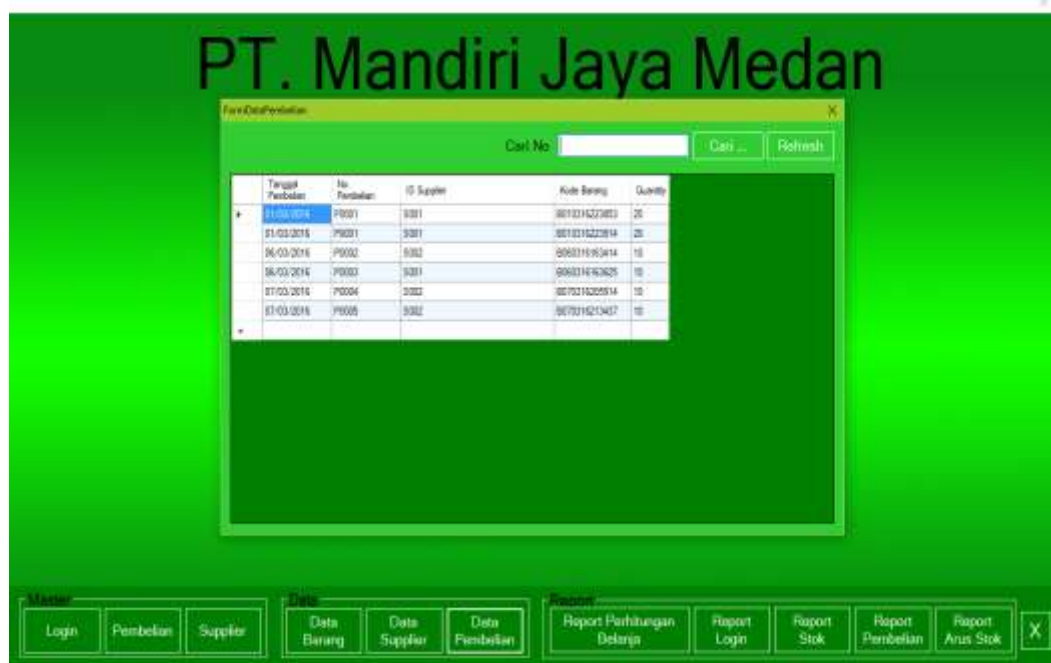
PT. Mandiri Jaya Medan

FormDataPembelian

X

Cari No

Cari ...

Refresh

| | Tanggal Pembelian | No Pembelian | ID Supplier | Kode Barang | Quantity |
|---|---|---|---|---|---|
| ▸ | 01/03/2016 | P0001 | S001 | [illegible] | 20 |
| | 01/03/2016 | P0001 | S001 | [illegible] | 20 |
| | 06/03/2016 | P0002 | S002 | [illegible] | 10 |
| | 06/03/2016 | P0003 | S001 | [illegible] | 10 |
| | 07/03/2016 | P0004 | S002 | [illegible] | 10 |
| | 07/03/2016 | P0005 | S002 | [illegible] | 10 |
| * | | | | | |

Master
Login
Pembelian
Supplier

Data
Data Barang
Data Supplier
Data Pembelian

Report
Report Perhitungan Belanja
Report Login
Report Stok
Report Pembelian
Report Arus Stok

X